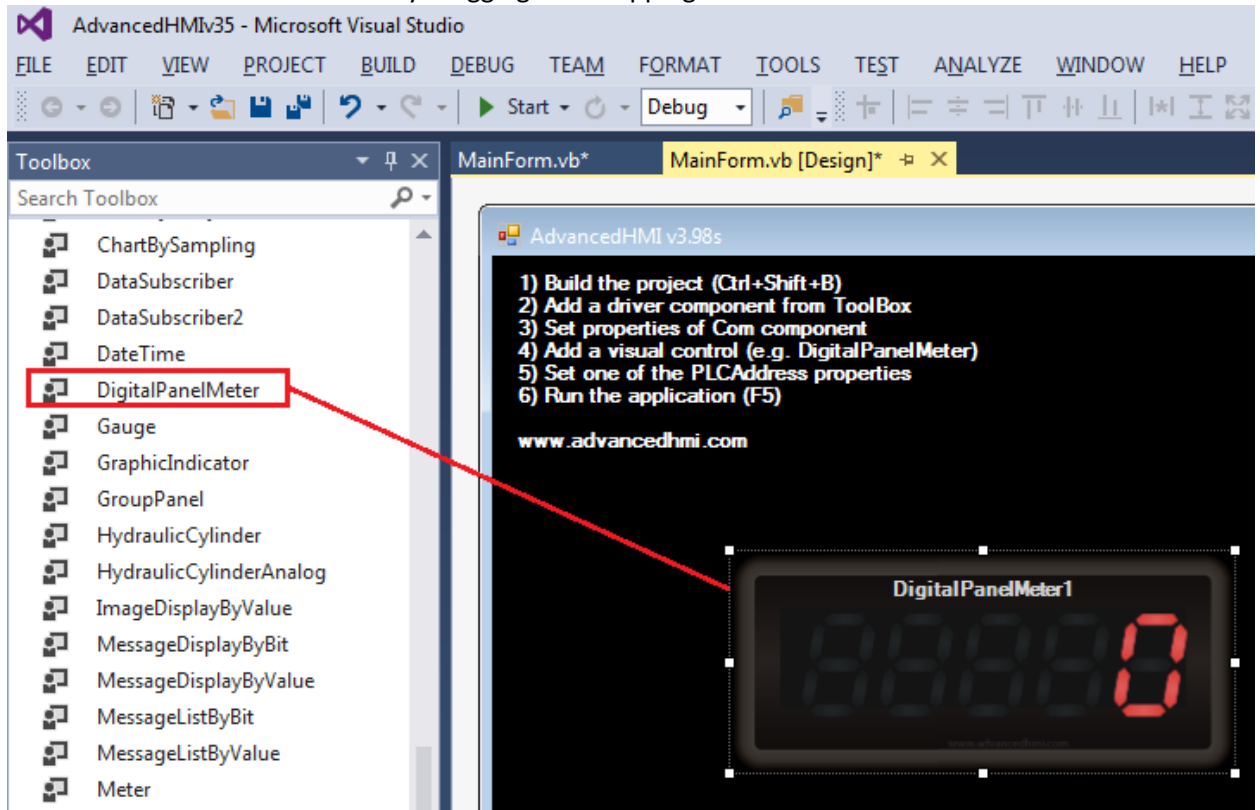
AdvancedHMIv35 - Microsoft Visual Studio

FILE EDIT VIEW PROJECT BUILD DEBUG TEAM FORMAT TOOLS TEST ANALYZE WINDOW HELP

Start Debug

Toolbox

Search Toolbox

ChartBySampling
DataSubscriber
DataSubscriber2
DateTime
DigitalPanelMeter
Gauge
GraphicIndicator
GroupPanel
HydraulicCylinder
HydraulicCylinderAnalog
ImageDisplayByValue
MessageDisplayByBit
MessageDisplayByValue
MessageListByBit
MessageListByValue
Meter

MainForm.vb*
MainForm.vb [Design]*

AdvancedHMI v3.98s

1) Build the project (Ctrl+Shift+B)
2) Add a driver component from ToolBox
3) Set properties of Com component
4) Add a visual control (e.g. DigitalPanelMeter)
5) Set one of the PLCAddress properties
6) Run the application (F5)

www.advancedhmi.com

DigitalPanelMeter1

0

www.advancedhmi.com